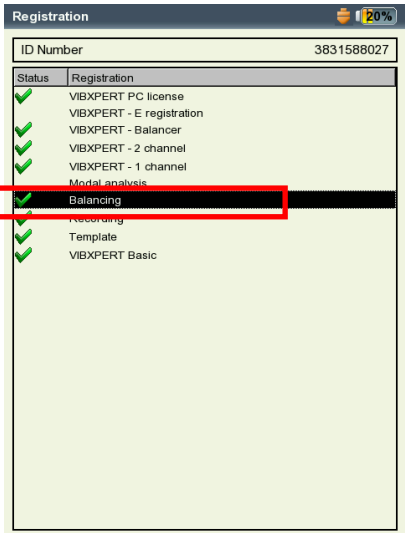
Registration

20%

ID Number 3831588027

| Status | Registration |
|---|---|
| ✓ | VIBXPERT PC license |
| | VIBXPERT - E registration |
| ✓ | VIBXPERT - Balancer |
| ✓ | VIBXPERT - 2 channel |
| ✓ | VIBXPERT - 1 channel |
| | Modal analysis |
| ✓ | Balancing |
| ✓ | Recording |
| ✓ | Template |
| ✓ | VIBXPERT Basic |